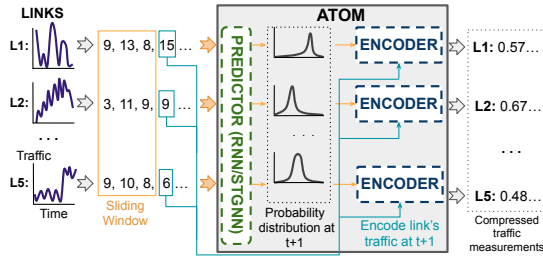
LINKS

L1:

L2:

. . .

Traffic

L5:

Time

9, 13, 8, 15 …

3, 11, 9, 9 …

9, 10, 8, 6 …

Sliding Window

ATOM

PREDICTOR (RNN/STGNN)

. . .

Probability distribution at t+1

ENCODER

ENCODER

ENCODER

Encode link's traffic at t+1

L1: 0.57…

L2: 0.67…

. . .

L5: 0.48…

Compressed traffic measurements